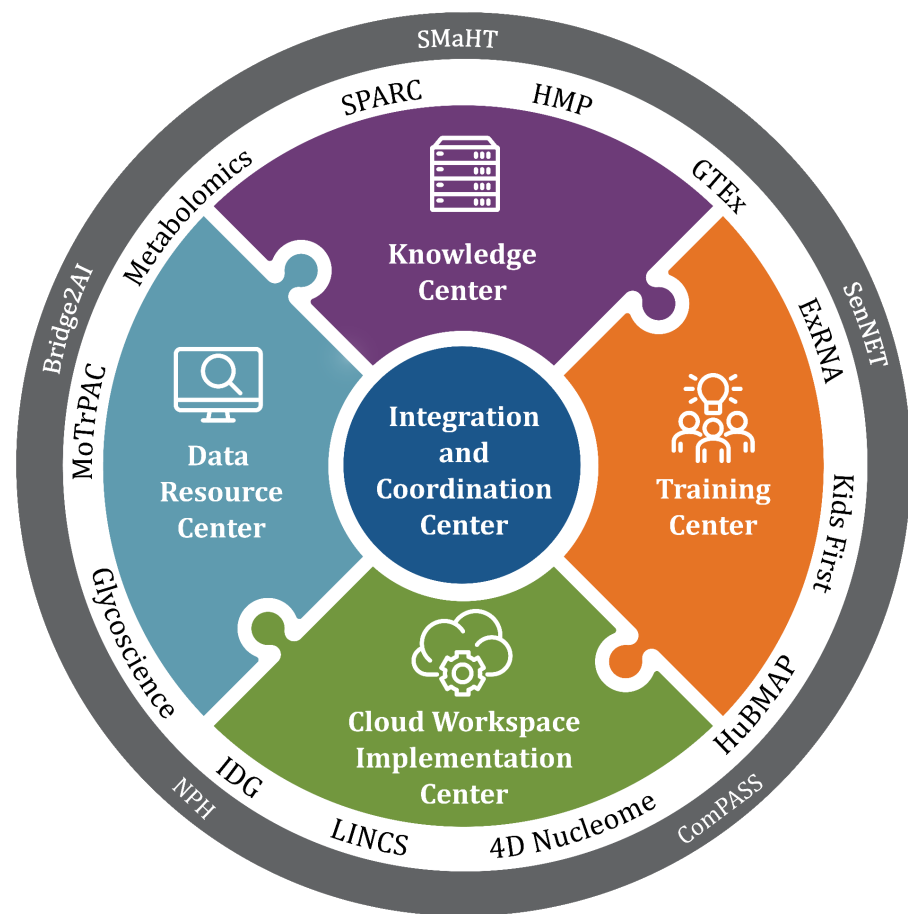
SMaHT

SPARC
HMP
GTEx
Metabolomics

Knowledge Center

SenNET
ExRNA
Bridge2AI
MoTrPAC

Data Resource Center

Integration and Coordination Center

Training Center

Kids First

Glycoscience

Cloud Workspace Implementation Center

HuBMAP
IDG
NPH
LINCS
4D Nucleome
ComPASS